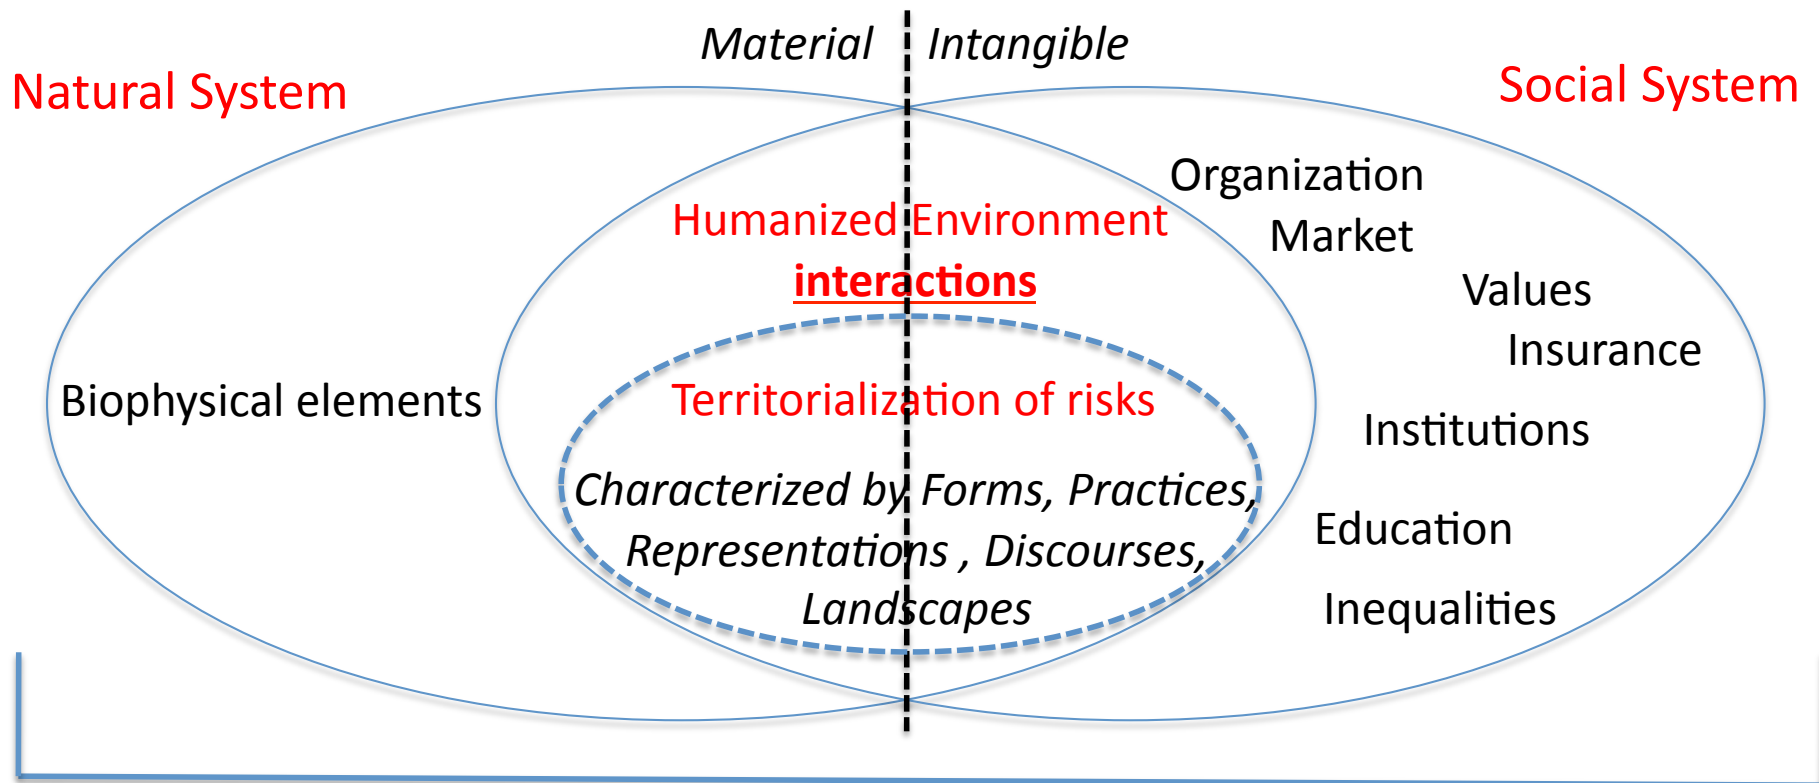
Material | Intangible

Natural System

Social System

Organization

Market

Values

Insurance

Institutions

Education

Inequalities

Humanized Environment

interactions

Biophysical elements

Territorialization of risks

Characterized by Forms, Practices, Representations , Discourses, Landscapes